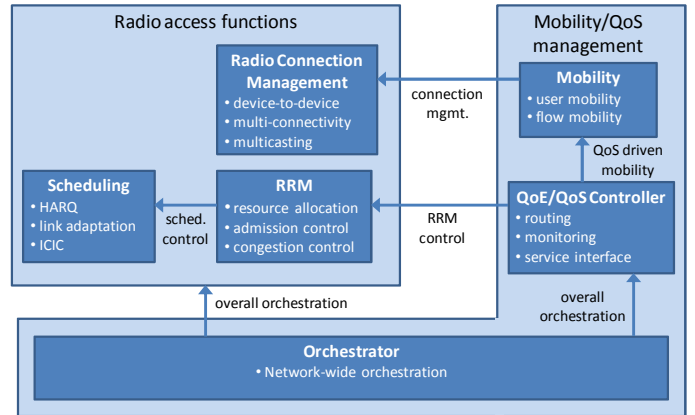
Radio access functions

Mobility/QoS management

Radio Connection Management
• device-to-device
• multi-connectivity
• multicasting

connection mgmt.

Mobility
• user mobility
• flow mobility

QoS driven mobility

Scheduling
• HARQ
• link adaptation
• ICIC

sched. control

RRM
• resource allocation
• admission control
• congestion control

RRM control

QoE/QoS Controller
• routing
• monitoring
• service interface

overall orchestration

overall orchestration

Orchestrator
• Network-wide orchestration